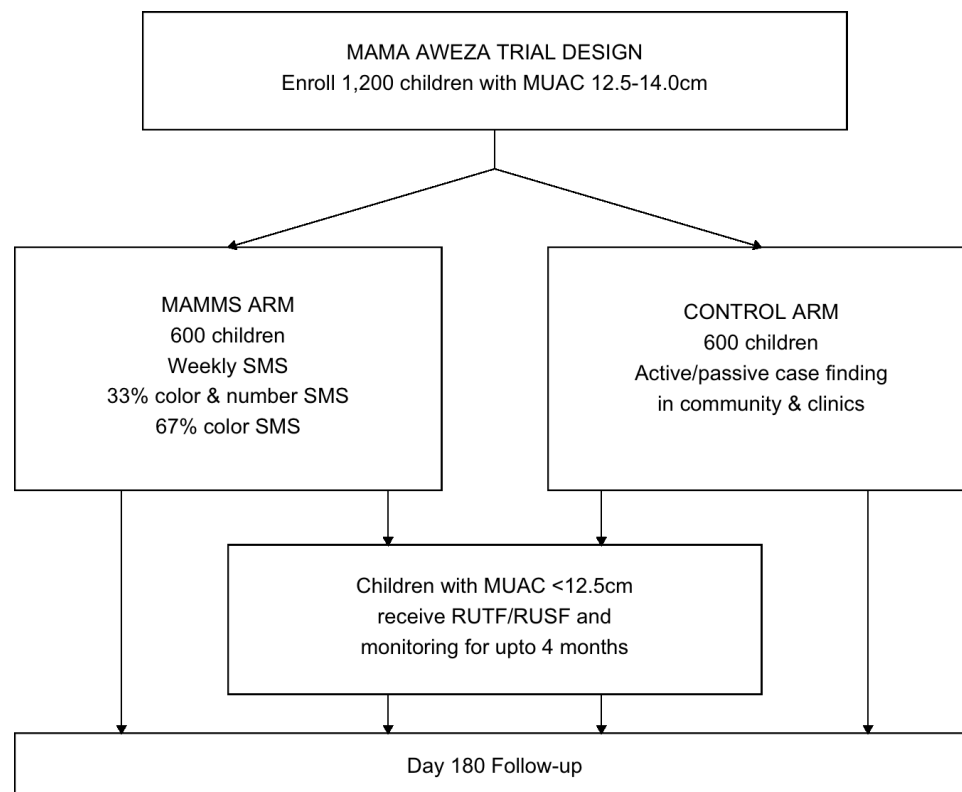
MAMA AWEZA TRIAL DESIGN
Enroll 1,200 children with MUAC 12.5-14.0cm

MAMMS ARM
600 children
Weekly SMS
33% color & number SMS
67% color SMS

CONTROL ARM
600 children
Active/passive case finding
in community & clinics

Children with MUAC <12.5cm
receive RUTF/RUSF and
monitoring for upto 4 months

Day 180 Follow-up